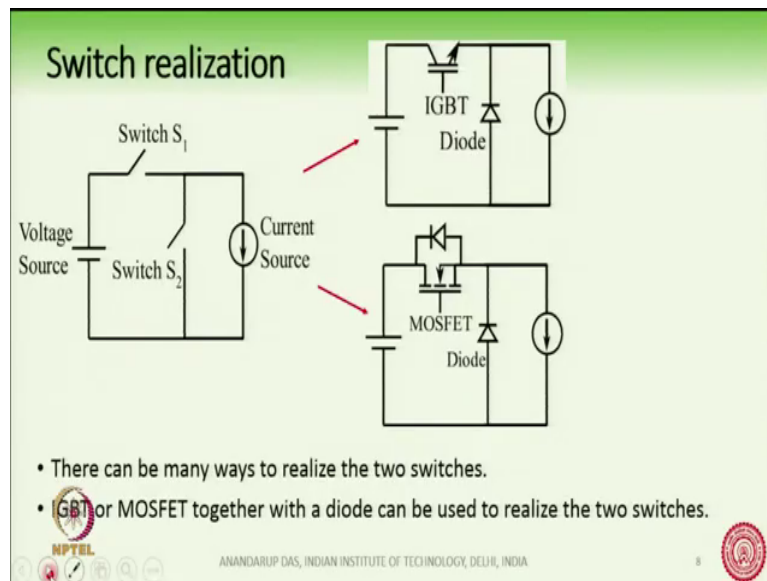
Switch realization

Switch $S_1$

Voltage Source

Switch $S_2$

Current Source

IGBT

Diode

MOSFET

Diode

• There can be many ways to realize the two switches.

• IGBT or MOSFET together with a diode can be used to realize the two switches.

NPTEL

ANANDARUP DAS, INDIAN INSTITUTE OF TECHNOLOGY, DELHI, INDIA

8